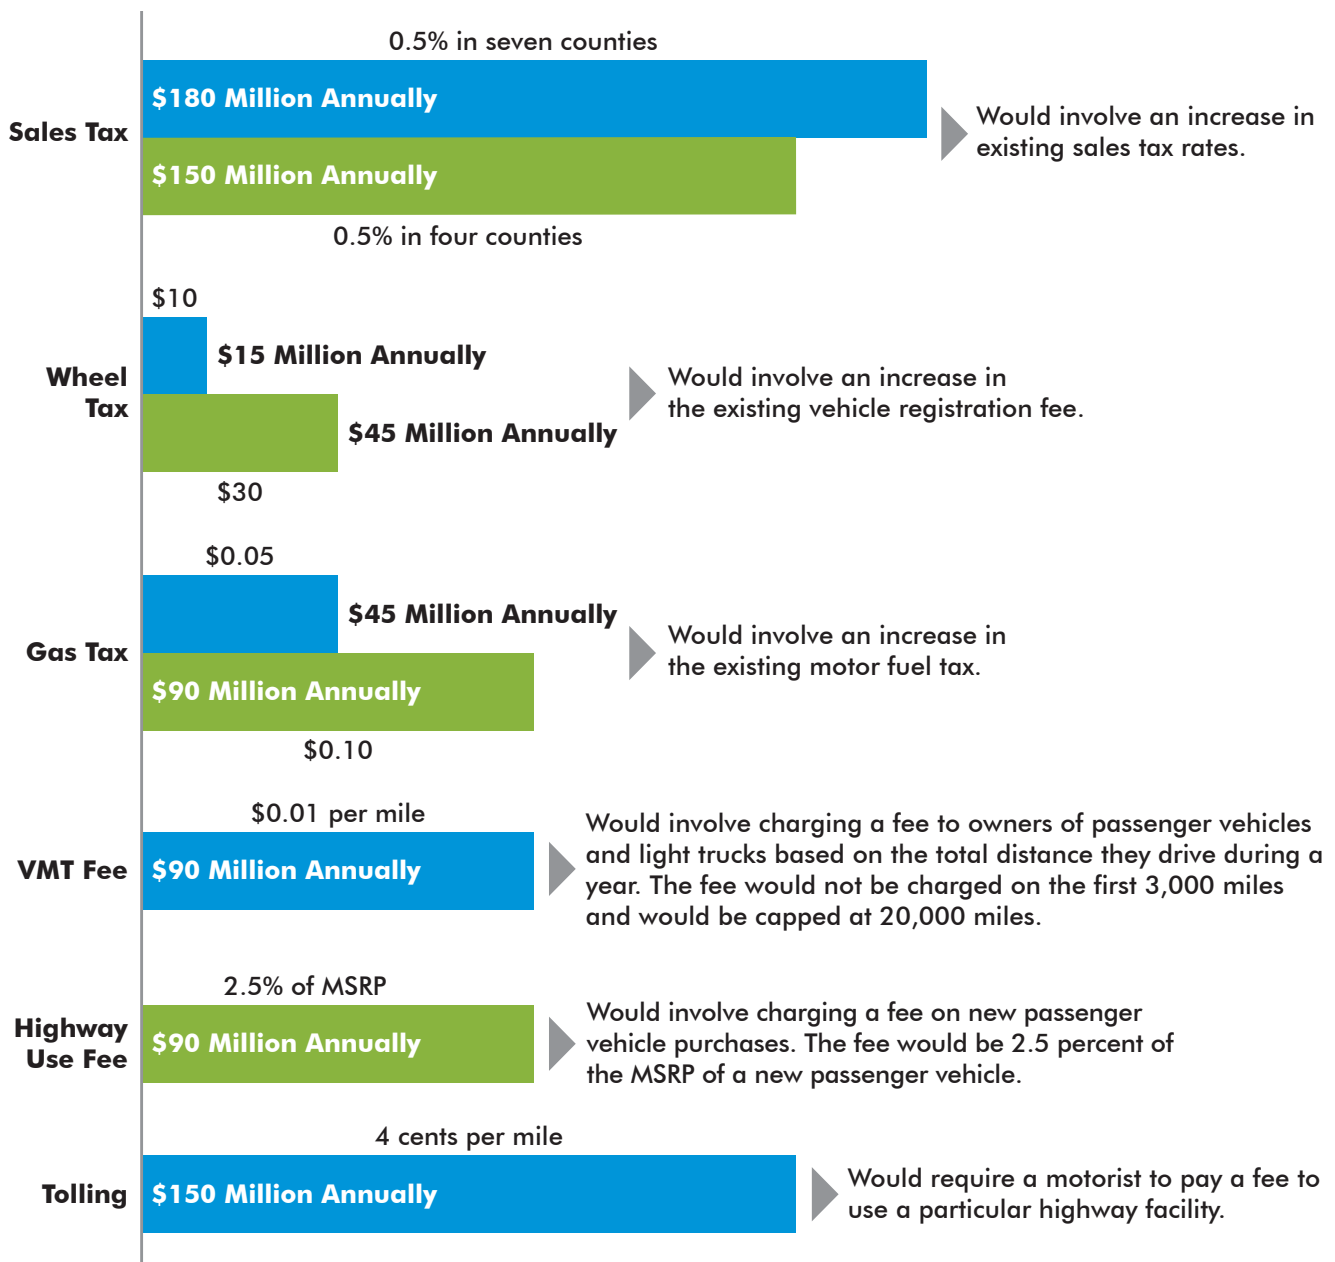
Sales Tax

0.5% in seven counties

$180 Million Annually

$150 Million Annually

0.5% in four counties

Would involve an increase in existing sales tax rates.

Wheel Tax

$10

$15 Million Annually

$45 Million Annually

$30

Would involve an increase in the existing vehicle registration fee.

Gas Tax

$0.05

$45 Million Annually

$90 Million Annually

$0.10

Would involve an increase in the existing motor fuel tax.

VMT Fee

$0.01 per mile

$90 Million Annually

Would involve charging a fee to owners of passenger vehicles and light trucks based on the total distance they drive during a year. The fee would not be charged on the first 3,000 miles and would be capped at 20,000 miles.

Highway Use Fee

2.5% of MSRP

$90 Million Annually

Would involve charging a fee on new passenger vehicle purchases. The fee would be 2.5 percent of the MSRP of a new passenger vehicle.

Tolling

4 cents per mile

$150 Million Annually

Would require a motorist to pay a fee to use a particular highway facility.